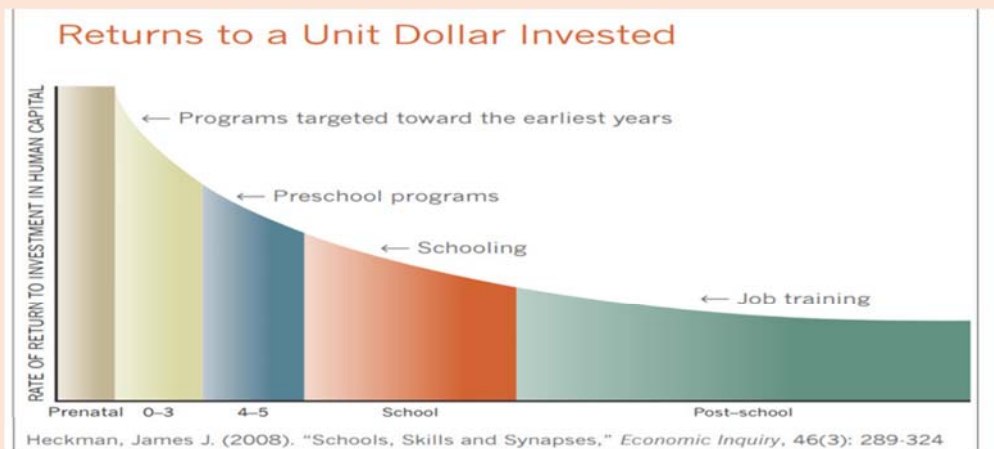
Returns to a Unit Dollar Invested

RATE OF RETURN TO INVESTMENT IN HUMAN CAPITAL

← Programs targeted toward the earliest years

← Preschool programs

← Schooling

← Job training

Prenatal 0–3 4–5 School Post–school

Heckman, James J. (2008). "Schools, Skills and Synapses," Economic Inquiry, 46(3): 289-324